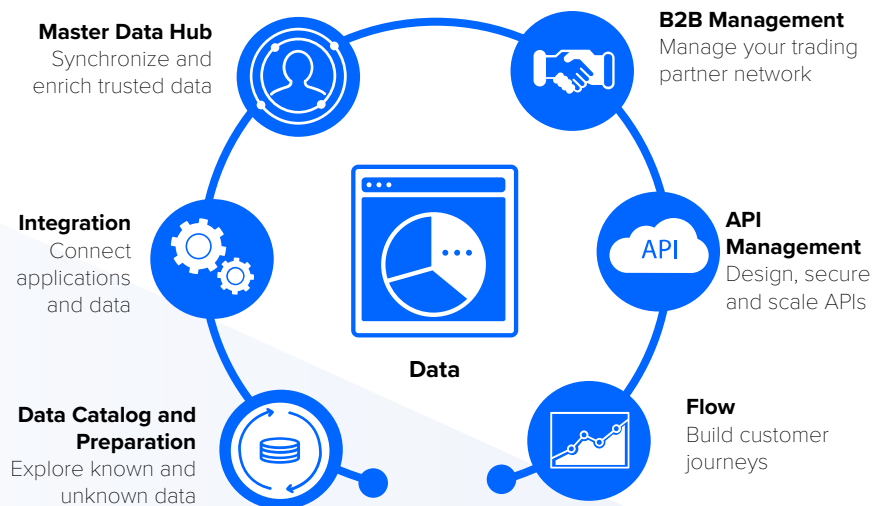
Master Data Hub
Synchronize and enrich trusted data

B2B Management
Manage your trading partner network

Integration
Connect applications and data

API

Data

API Management
Design, secure and scale APIs

Data Catalog and Preparation
Explore known and unknown data

Flow
Build customer journeys